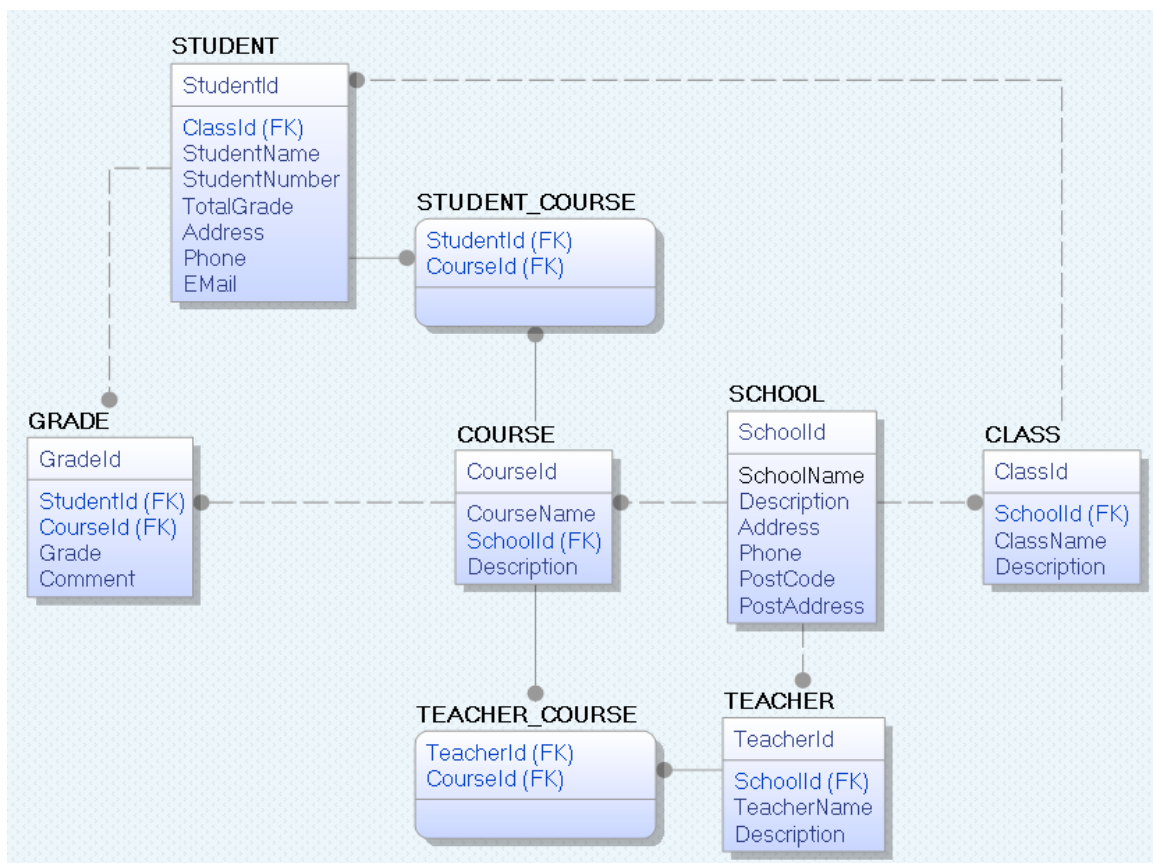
STUDENT
StudentId
ClassId (FK)
StudentName
StudentNumber
TotalGrade
Address
Phone
EMail

STUDENT_COURSE
StudentId (FK)
CourseId (FK)

GRADE
GradeId
StudentId (FK)
CourseId (FK)
Grade
Comment

COURSE
CourseId
CourseName
SchoolId (FK)
Description

SCHOOL
SchoolId
SchoolName
Description
Address
Phone
PostCode
PostAddress

CLASS
ClassId
SchoolId (FK)
ClassName
Description

TEACHER_COURSE
TeacherId (FK)
CourseId (FK)

TEACHER
TeacherId
SchoolId (FK)
TeacherName
Description